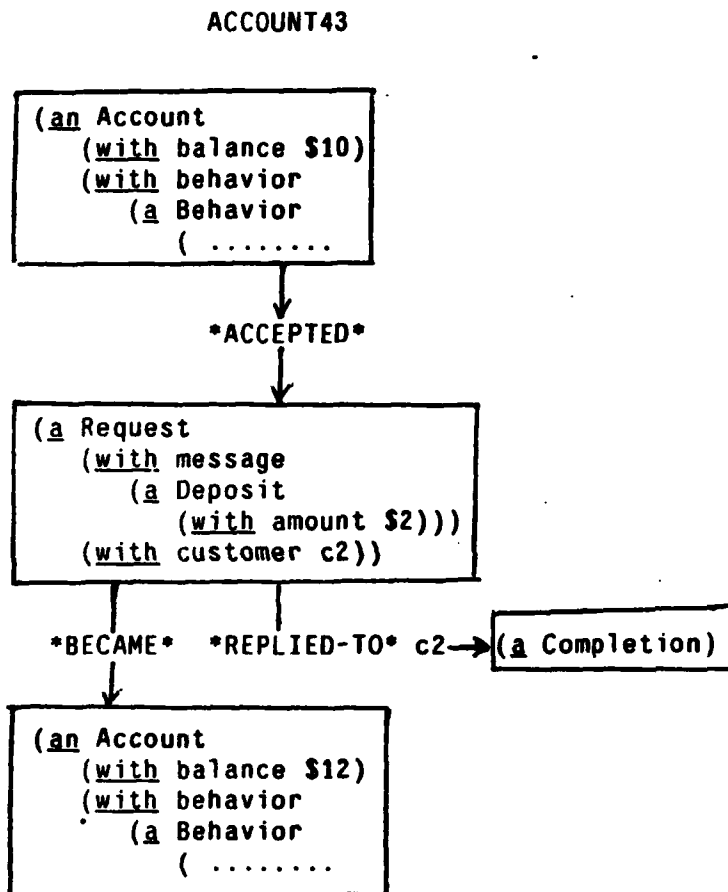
ACCOUNT43

(an Account
(with balance $10)
(with behavior
(a Behavior
( ........

*ACCEPTED*

(a Request
(with message
(a Deposit
(with amount $2)))
(with customer c2))

*BECAME*

*REPLIED-TO* c2

(a Completion)

(an Account
(with balance $12)
(with behavior
(a Behavior
( ........